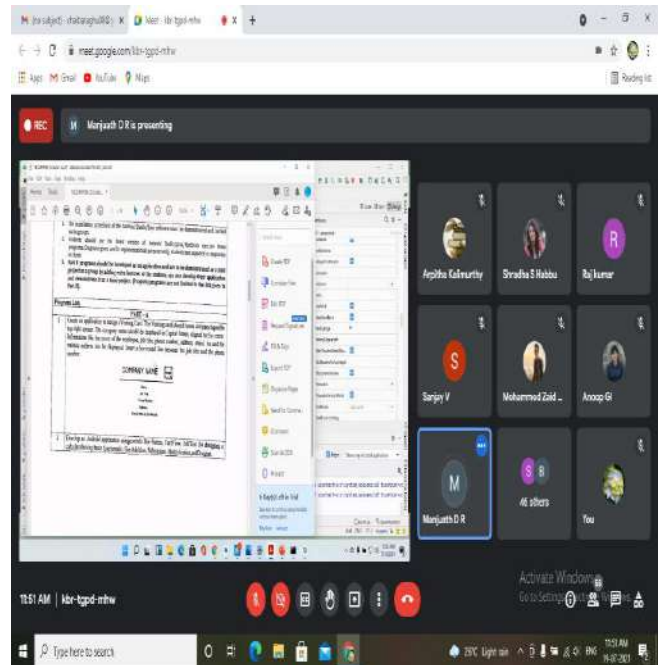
M (no subject) - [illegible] ×   Meet - kbr-tgpd-mhw ×   +

meet.google.com/kbr-tgpd-mhw

Apps   Gmail   YouTube   Maps   Reading list

REC   M   Manjuath D R is presenting

Program List

COMPANY NAME

Create PDF
Edit PDF
Export PDF
Organize Pages
Scan & OCR
Protect

Arpitha Kalmurthy   Shradha B Habbu   R   Raj kumar

S   Sanjay V   Mohammed Zaid ...   Anoop Gi

M   Manjuath D R   46 others   You

Activate Windows
Go to Settings to activate Windows.

11:51 AM | kbr-tgpd-mhw

Type here to search

29°C Light rain   ENG   11:51 AM